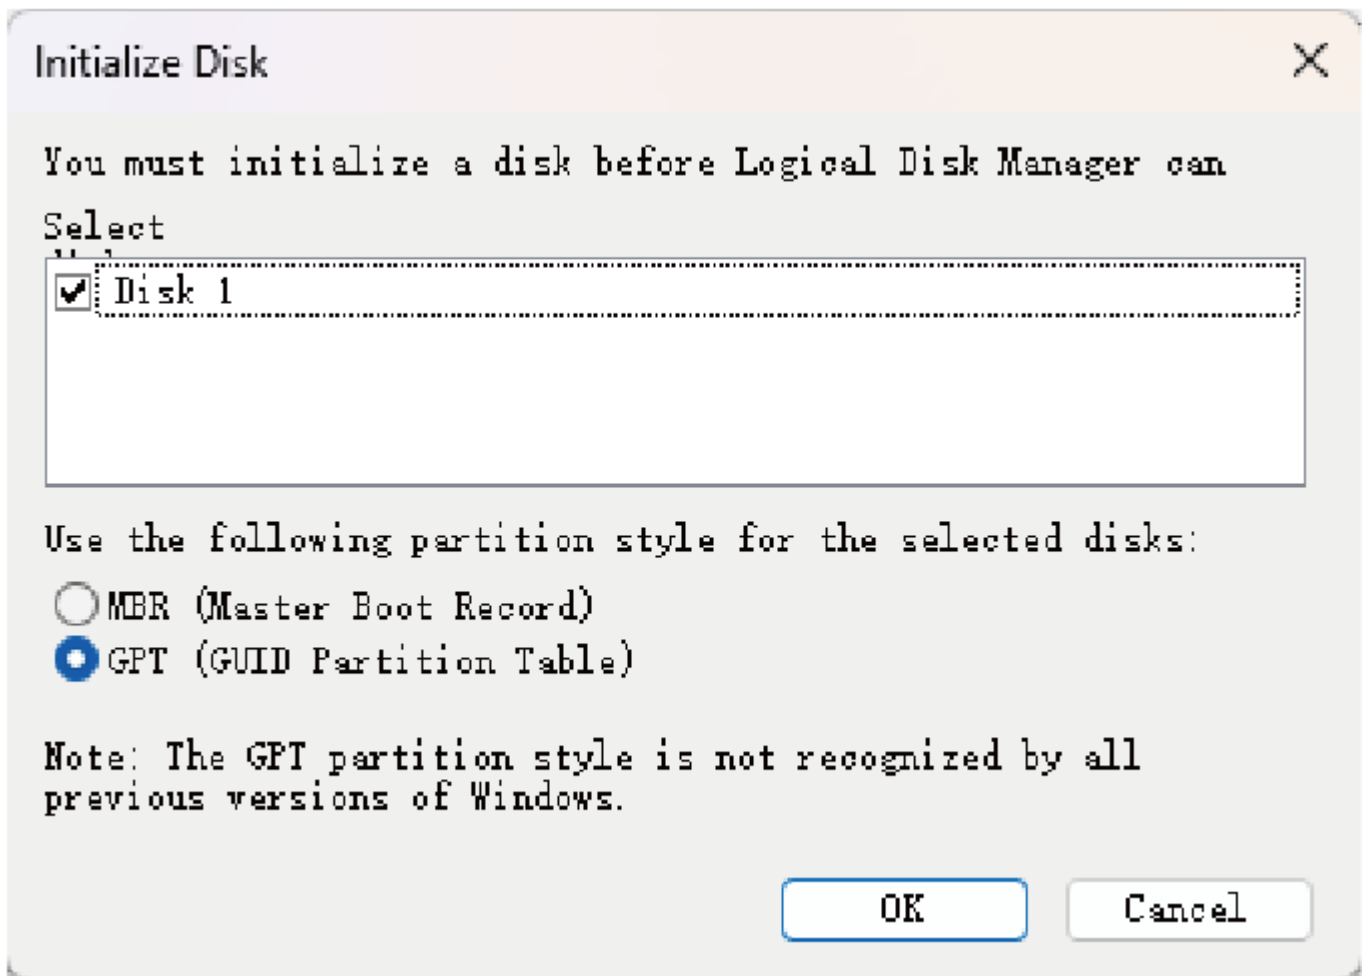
Initialize Disk

You must initialize a disk before Logical Disk Manager can

Select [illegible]

Disk 1

Use the following partition style for the selected disks:

MBR (Master Boot Record)

GPT (GUID Partition Table)

Note: The GPT partition style is not recognized by all previous versions of Windows.

OK

Cancel